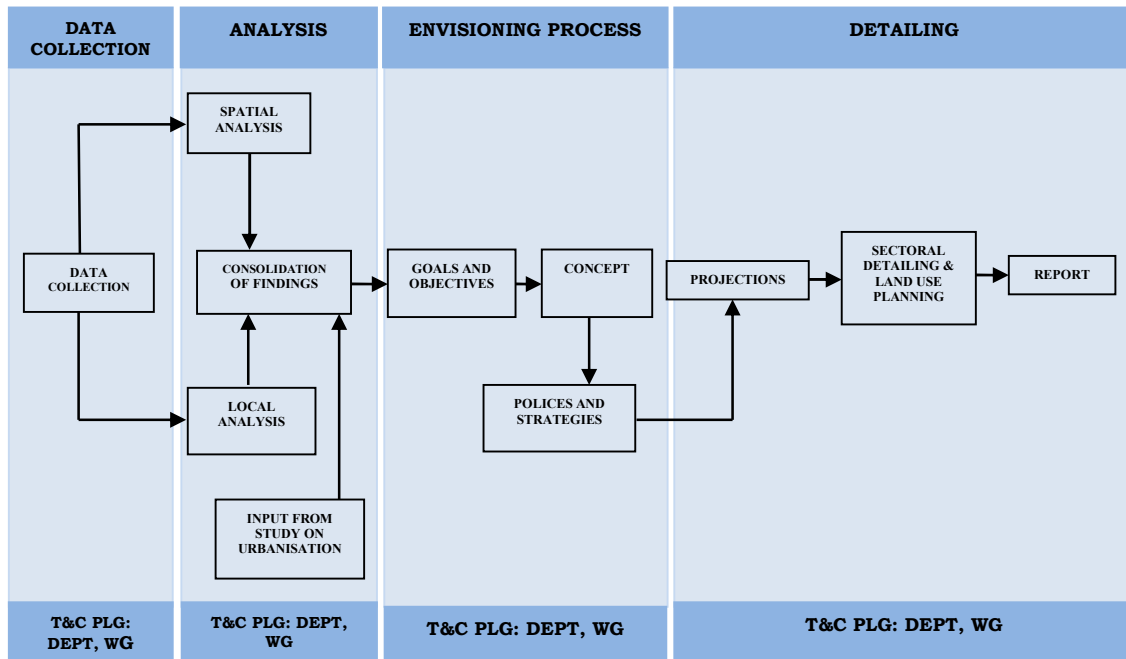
DATA COLLECTION

ANALYSIS

ENVISIONING PROCESS

DETAILING

DATA COLLECTION

SPATIAL ANALYSIS

CONSOLIDATION OF FINDINGS

LOCAL ANALYSIS

INPUT FROM STUDY ON URBANISATION

GOALS AND OBJECTIVES

CONCEPT

POLICES AND STRATEGIES

PROJECTIONS

SECTORAL DETAILING & LAND USE PLANNING

REPORT

T&C PLG: DEPT, WG

T&C PLG: DEPT, WG

T&C PLG: DEPT, WG

T&C PLG: DEPT, WG